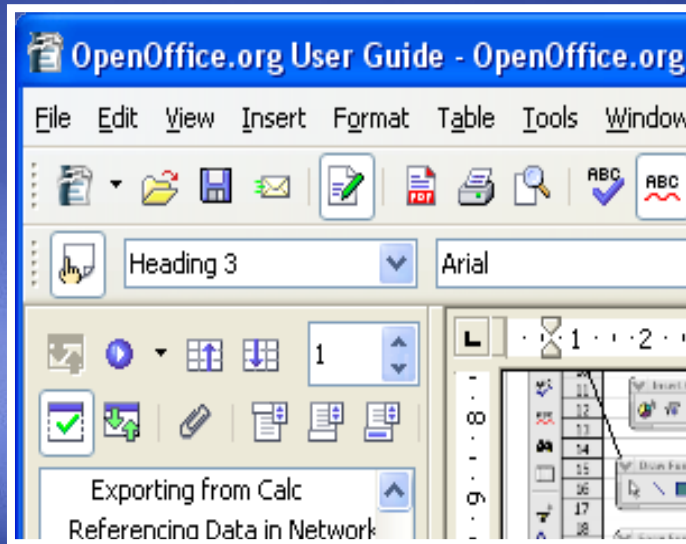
OpenOffice.org User Guide - OpenOffice.org

File Edit View Insert Format Table Tools Window

ABC ABC

Heading 3

Arial

1

1 · · 2 ·

8

9

11
12
13
14
15
16
17
18

Exporting from Calc
Referencing Data in Network